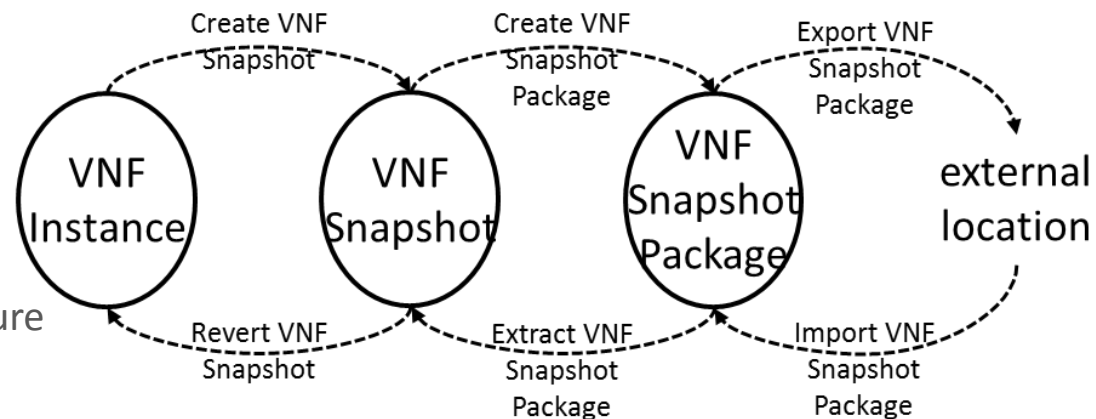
Create VNF Snapshot

Create VNF Snapshot Package

Export VNF Snapshot Package

VNF Instance

VNF Snapshot

VNF Snapshot Package

external location

ure

Revert VNF Snapshot

Extract VNF Snapshot Package

Import VNF Snapshot Package